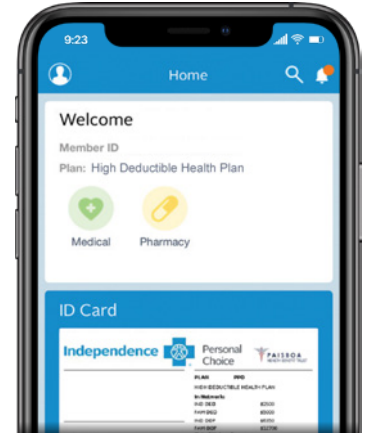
9:23

Home

Welcome

Member ID

Plan: High Deductible Health Plan

Medical

Pharmacy

ID Card

Independence

Personal Choice

PASSOA

PLAN

HIGH DEDUCTIBLE HEALTH PLAN

In Network:

IND DED $2500

FAM DED $5000

IND OOP $5000

FAM OOP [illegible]